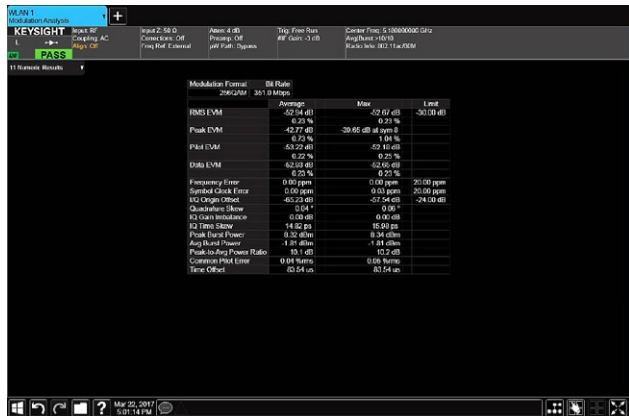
WLAN 1
Modulation Analysis

KEYSIGHT Input: RF Coupling: AC Align: Off
Input Z: 50 Ω Corrections: Off Freq Ref: External
Atten: 4 dB Preamp: Off µW Path: Bypass
Trig: Free Run IF Gain: -3 dB
Center Freq: 5.180000000 GHz Avg|Burst: 10/10 Radio Info: 802.11ac/80M

PASS

1 Numeric Results

| Modulation Format | Bit Rate |
|---|---|
| 256QAM | 361.0 Mbps |

| | Average | Max | Limit |
|---|---|---|---|
| RMS EVM | -52.94 dB | -52.67 dB | -30.00 dB |
| | 0.23 % | 0.23 % | |
| Peak EVM | -42.77 dB | -39.65 dB at sym 8 | |
| | 0.73 % | 1.04 % | |
| Pilot EVM | -53.22 dB | -52.18 dB | |
| | 0.22 % | 0.25 % | |
| Data EVM | -52.93 dB | -52.66 dB | |
| | 0.23 % | 0.23 % | |
| Frequency Error | 0.00 ppm | 0.00 ppm | 20.00 ppm |
| Symbol Clock Error | 0.00 ppm | 0.03 ppm | 20.00 ppm |
| I/Q Origin Offset | -65.23 dB | -57.54 dB | -24.00 dB |
| Quadrature Skew | 0.04 ° | 0.06 ° | |
| IQ Gain Imbalance | 0.00 dB | 0.00 dB | |
| IQ Time Skew | 14.82 ps | 15.98 ps | |
| Peak Burst Power | 8.32 dBm | 8.34 dBm | |
| Avg Burst Power | -1.81 dBm | -1.81 dBm | |
| Peak-to-Avg Power Ratio | 10.1 dB | 10.2 dB | |
| Common Pilot Error | 0.04 %rms | 0.06 %rms | |
| Time Offset | 83.54 us | 83.54 us | |

Mar 22, 2017 5:01:14 PM